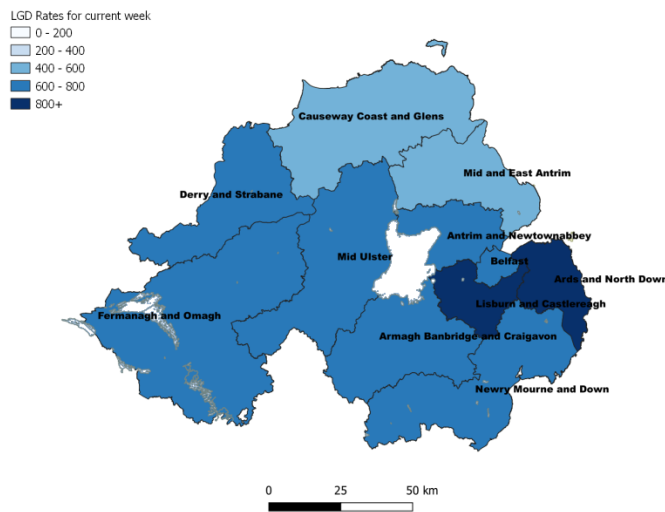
LGD Rates for current week
0 - 200
200 - 400
400 - 600
600 - 800
800+

Causeway Coast and Glens
Mid and East Antrim
Derry and Strabane
Antrim and Newtownabbey
Mid Ulster
Belfast
Ards and North Down
Lisburn and Castlereagh
Fermanagh and Omagh
Armagh Banbridge and Craigavon
Newry Mourne and Down

0 25 50 km